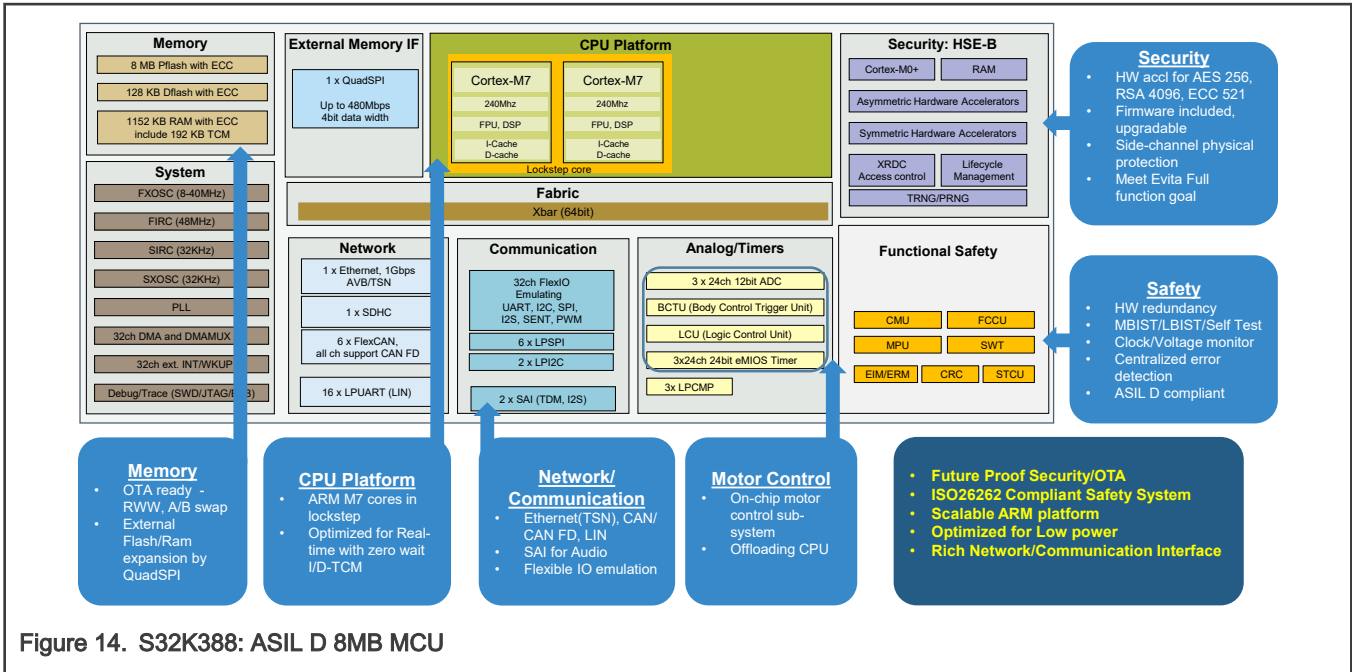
Memory
8 MB Pflash with ECC
128 KB Dflash with ECC
1152 KB RAM with ECC include 192 KB TCM

System
FXOSC (8-40MHz)
FIRC (48MHz)
SIRC (32KHz)
SXOSC (32KHz)
PLL
32ch DMA and DMAMUX
32ch ext. INT/WKUP
Debug/Trace (SWD/JTAG/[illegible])

External Memory IF
1 x QuadSPI
Up to 480Mbps 4bit data width

CPU Platform
Cortex-M7
240Mhz
FPU, DSP
I-Cache D-cache
Cortex-M7
240Mhz
FPU, DSP
I-Cache D-cache
Lockstep core

Fabric
Xbar (64bit)

Network
1 x Ethernet, 1Gbps AVB/TSN
1 x SDHC
6 x FlexCAN, all ch support CAN FD
16 x LPUART (LIN)

Communication
32ch FlexIO Emulating UART, I2C, SPI, I2S, SENT, PWM
6 x LPSPI
2 x LPI2C
2 x SAI (TDM, I2S)

Analog/Timers
3 x 24ch 12bit ADC
BCTU (Body Control Trigger Unit)
LCU (Logic Control Unit)
3x24ch 24bit eMIOS Timer
3x LPCMP

Security: HSE-B
Cortex-M0+
RAM
Asymmetric Hardware Accelerators
Symmetric Hardware Accelerators
XRDC Access control
Lifecycle Management
TRNG/PRNG

Functional Safety
CMU
FCCU
MPU
SWT
EIM/ERM
CRC
STCU

Security
• HW accl for AES 256, RSA 4096, ECC 521
• Firmware included, upgradable
• Side-channel physical protection
• Meet Evita Full function goal

Safety
• HW redundancy
• MBIST/LBIST/Self Test
• Clock/Voltage monitor
• Centralized error detection
• ASIL D compliant

Memory
• OTA ready - RWW, A/B swap
• External Flash/Ram expansion by QuadSPI

CPU Platform
• ARM M7 cores in lockstep
• Optimized for Real-time with zero wait I/D-TCM

Network/ Communication
• Ethernet(TSN), CAN/ CAN FD, LIN
• SAI for Audio
• Flexible IO emulation

Motor Control
• On-chip motor control sub-system
• Offloading CPU

• Future Proof Security/OTA
• ISO26262 Compliant Safety System
• Scalable ARM platform
• Optimized for Low power
• Rich Network/Communication Interface

Figure 14. S32K388: ASIL D 8MB MCU